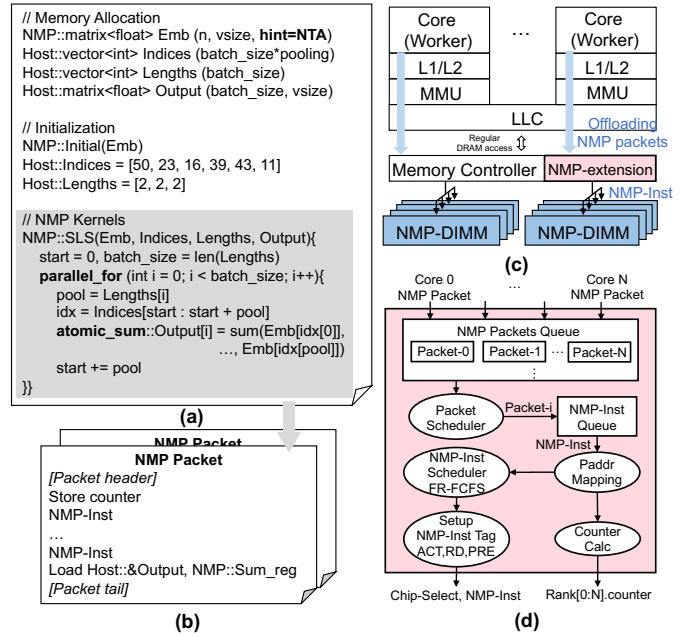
// Memory Allocation
NMP::matrix<float> Emb (n, vsize, **hint=NTA**)
Host::vector<int> Indices (batch_size*pooling)
Host::vector<int> Lengths (batch_size)
Host::matrix<float> Output (batch_size, vsize)

// Initialization
NMP::Initial(Emb)
Host::Indices = [50, 23, 16, 39, 43, 11]
Host::Lengths = [2, 2, 2]

// NMP Kernels
NMP::SLS(Emb, Indices, Lengths, Output){
start = 0, batch_size = len(Lengths)
**parallel_for** (int i = 0; i < batch_size; i++){
pool = Lengths[i]
idx = Indices[start : start + pool]
**atomic_sum**::Output[i] = sum(Emb[idx[0]], …, Emb[idx[pool]])
start += pool
}}

(a)

NMP Packet
NMP Packet
[Packet header]
Store counter
NMP-Inst
…
NMP-Inst
Load Host::&Output, NMP::Sum_reg
[Packet tail]

(b)

Core (Worker)
…
Core (Worker)
L1/L2
MMU
L1/L2
MMU
LLC
Regular DRAM access
Offloading NMP packets
Memory Controller
NMP-extension
NMP-Inst
NMP-DIMM
NMP-DIMM

(c)

Core 0 NMP Packet
…
Core N NMP Packet
NMP Packets Queue
Packet-0
Packet-1
…
Packet-N
⋮
Packet Scheduler
Packet-i
NMP-Inst Queue
NMP-Inst
NMP-Inst Scheduler FR-FCFS
Paddr Mapping
Setup NMP-Inst Tag ACT,RD,PRE
Counter Calc
Chip-Select, NMP-Inst
Rank[0:N].counter

(d)